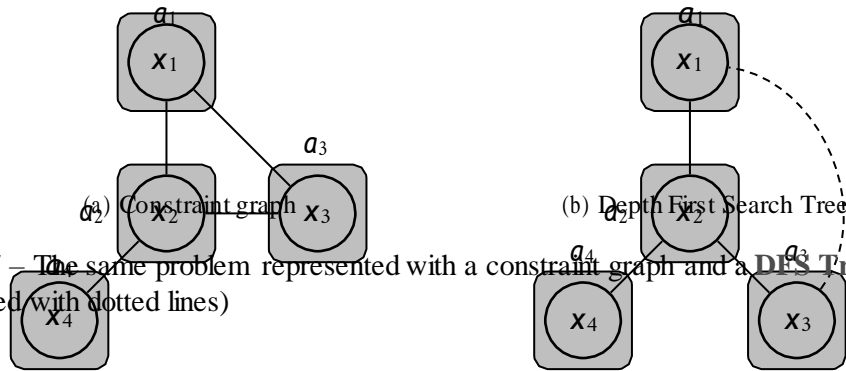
$a_1$

$x_1$

$a_3$

$a_2$

$x_2$

$x_3$

$x_4$

(a) Constraint graph

$a_1$

$x_1$

$a_2$

$x_2$

$a_4$

$a_3$

$x_4$

$x_3$

(b) Depth First Search Tree

– The same problem represented with a constraint graph and a DFS T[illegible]

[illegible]ed with dotted lines)